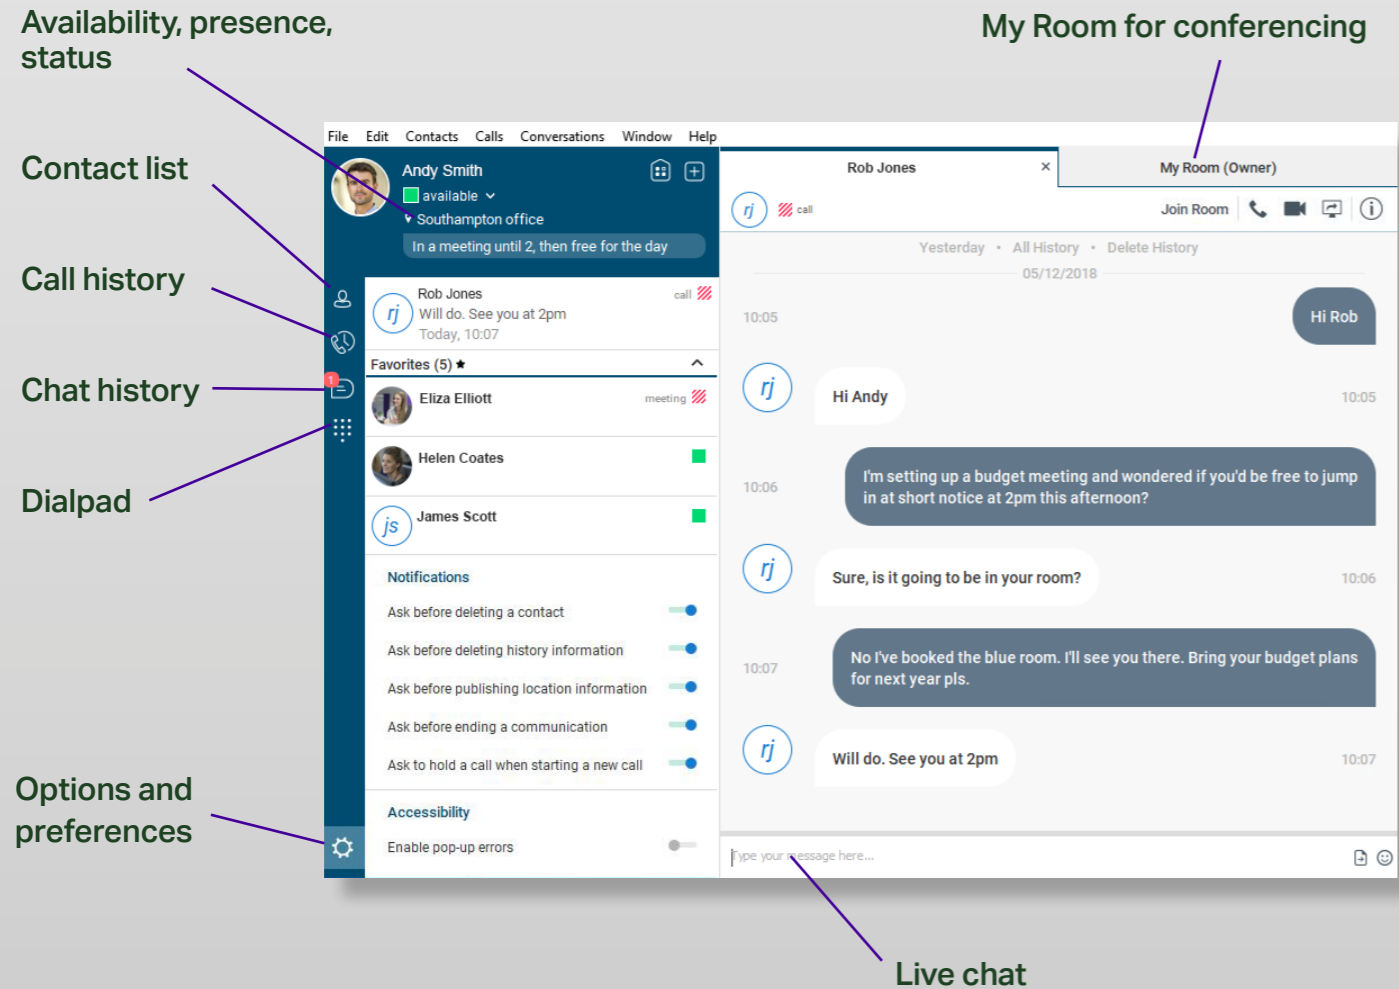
Availability, presence, status

My Room for conferencing

Contact list

Call history

Chat history

Dialpad

Options and preferences

File Edit Contacts Calls Conversations Window Help

Andy Smith
available
Southampton office
In a meeting until 2, then free for the day

rj Rob Jones call
Will do. See you at 2pm
Today, 10:07

Favorites (5) ★

Eliza Elliott meeting

Helen Coates

js James Scott

Notifications
Ask before deleting a contact
Ask before deleting history information
Ask before publishing location information
Ask before ending a communication
Ask to hold a call when starting a new call

Accessibility
Enable pop-up errors

Rob Jones ×
My Room (Owner)

rj call
Join Room

Yesterday • All History • Delete History
05/12/2018

10:05 Hi Rob

rj Hi Andy 10:05

10:06 I'm setting up a budget meeting and wondered if you'd be free to jump in at short notice at 2pm this afternoon?

rj Sure, is it going to be in your room? 10:06

10:07 No I've booked the blue room. I'll see you there. Bring your budget plans for next year pls.

rj Will do. See you at 2pm 10:07

Type your message here...

Live chat